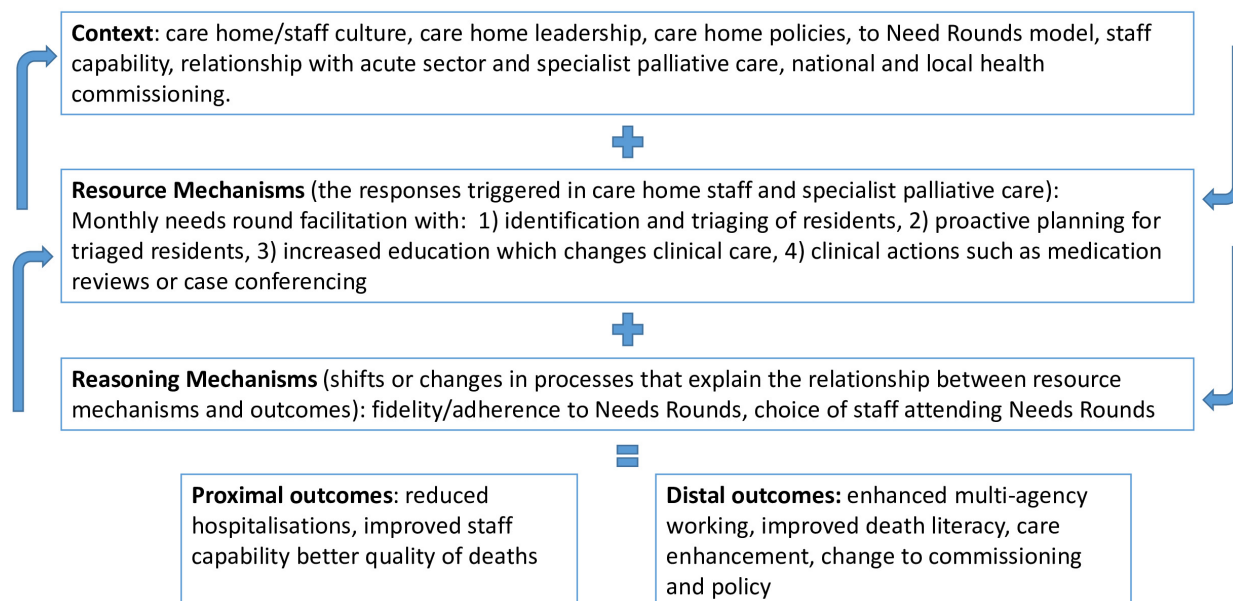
**Context**: care home/staff culture, care home leadership, care home policies, to Need Rounds model, staff capability, relationship with acute sector and specialist palliative care, national and local health commissioning.

**Resource Mechanisms** (the responses triggered in care home staff and specialist palliative care): Monthly needs round facilitation with: 1) identification and triaging of residents, 2) proactive planning for triaged residents, 3) increased education which changes clinical care, 4) clinical actions such as medication reviews or case conferencing

**Reasoning Mechanisms** (shifts or changes in processes that explain the relationship between resource mechanisms and outcomes): fidelity/adherence to Needs Rounds, choice of staff attending Needs Rounds

**Proximal outcomes**: reduced hospitalisations, improved staff capability better quality of deaths

**Distal outcomes:** enhanced multi-agency working, improved death literacy, care enhancement, change to commissioning and policy